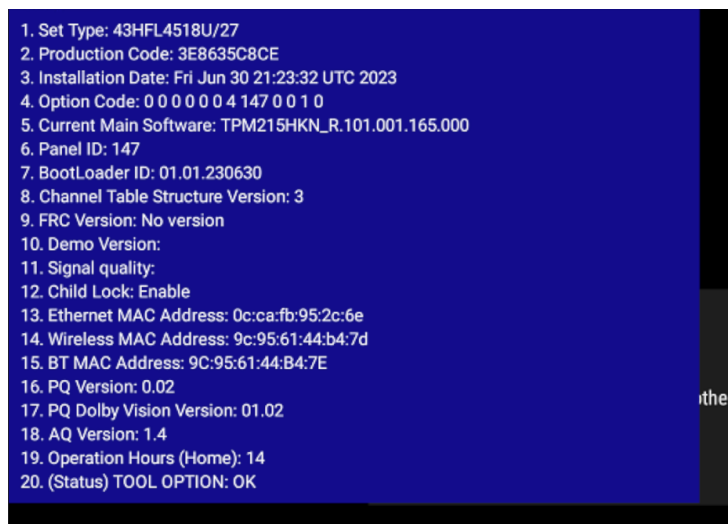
1. Set Type: 43HFL4518U/27
2. Production Code: 3E8635C8CE
3. Installation Date: Fri Jun 30 21:23:32 UTC 2023
4. Option Code: 0 0 0 0 0 0 4 147 0 0 1 0
5. Current Main Software: TPM215HKN_R.101.001.165.000
6. Panel ID: 147
7. BootLoader ID: 01.01.230630
8. Channel Table Structure Version: 3
9. FRC Version: No version
10. Demo Version:
11. Signal quality:
12. Child Lock: Enable
13. Ethernet MAC Address: 0c:ca:fb:95:2c:6e
14. Wireless MAC Address: 9c:95:61:44:b4:7d
15. BT MAC Address: 9C:95:61:44:B4:7E
16. PQ Version: 0.02
17. PQ Dolby Vision Version: 01.02
18. AQ Version: 1.4
19. Operation Hours (Home): 14
20. (Status) TOOL OPTION: OK

the